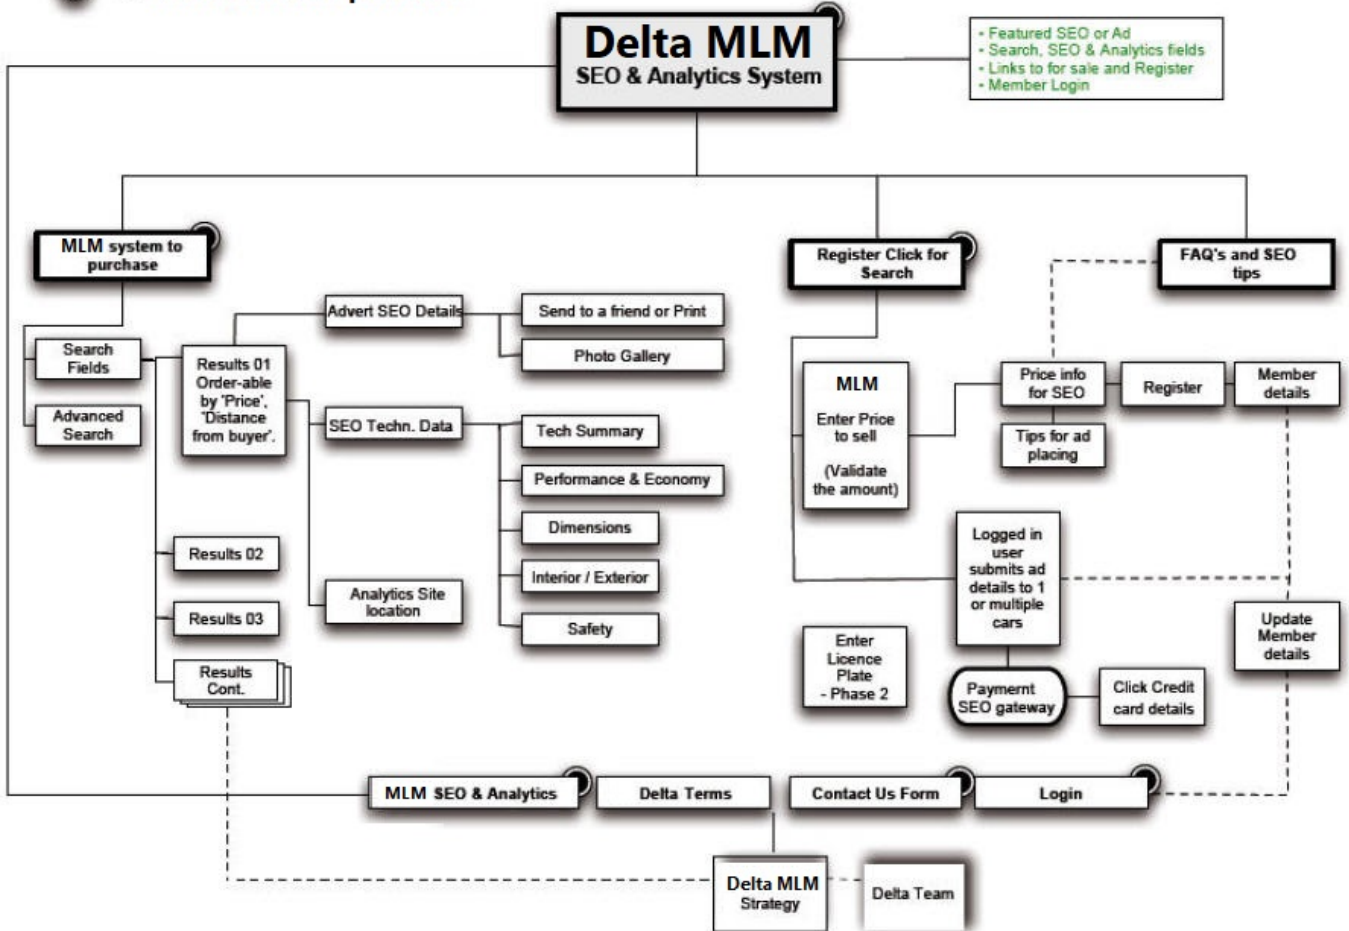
Delta MLM
SEO & Analytics System

- Featured SEO or Ad
- Search, SEO & Analytics fields
- Links to for sale and Register
- Member Login

MLM system to purchase

Search Fields

Advanced Search

Results 01 Order-able by 'Price', 'Distance from buyer'.

Advert SEO Details

Send to a friend or Print

Photo Gallery

SEO Techn. Data

Tech Summary

Performance & Economy

Dimensions

Interior / Exterior

Safety

Analytics Site location

Results 02

Results 03

Results Cont.

Register Click for Search

FAQ's and SEO tips

MLM

Enter Price to sell

(Validate the amount)

Price info for SEO

Register

Member details

Tips for ad placing

Logged in user submits ad details to 1 or multiple cars

Update Member details

Enter Licence Plate - Phase 2

Paymernt SEO gateway

Click Credit card details

MLM SEO & Analytics

Delta Terms

Contact Us Form

Login

Delta MLM Strategy

Delta Team